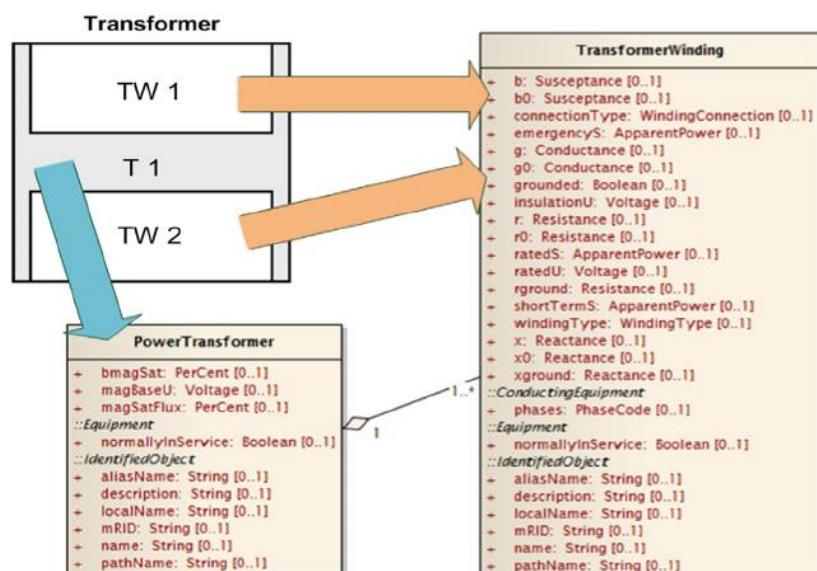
Transformer

TW 1

T 1

TW 2

TransformerWinding
+ b: Susceptance [0..1]
+ b0: Susceptance [0..1]
+ connectionType: WindingConnection [0..1]
+ emergencyS: ApparentPower [0..1]
+ g: Conductance [0..1]
+ g0: Conductance [0..1]
+ grounded: Boolean [0..1]
+ insulationU: Voltage [0..1]
+ r: Resistance [0..1]
+ r0: Resistance [0..1]
+ ratedS: ApparentPower [0..1]
+ ratedU: Voltage [0..1]
+ rground: Resistance [0..1]
+ shortTermS: ApparentPower [0..1]
+ windingType: WindingType [0..1]
+ x: Reactance [0..1]
+ x0: Reactance [0..1]
+ xground: Reactance [0..1]
::ConductingEquipment
+ phases: PhaseCode [0..1]
::Equipment
+ normallyInService: Boolean [0..1]
::IdentifiedObject
+ aliasName: String [0..1]
+ description: String [0..1]
+ localName: String [0..1]
+ mRID: String [0..1]
+ name: String [0..1]
+ pathName: String [0..1]

1..*

1

PowerTransformer
+ bmagSat: PerCent [0..1]
+ magBaseU: Voltage [0..1]
+ magSatFlux: PerCent [0..1]
::Equipment
+ normallyInService: Boolean [0..1]
::IdentifiedObject
+ aliasName: String [0..1]
+ description: String [0..1]
+ localName: String [0..1]
+ mRID: String [0..1]
+ name: String [0..1]
+ pathName: String [0..1]